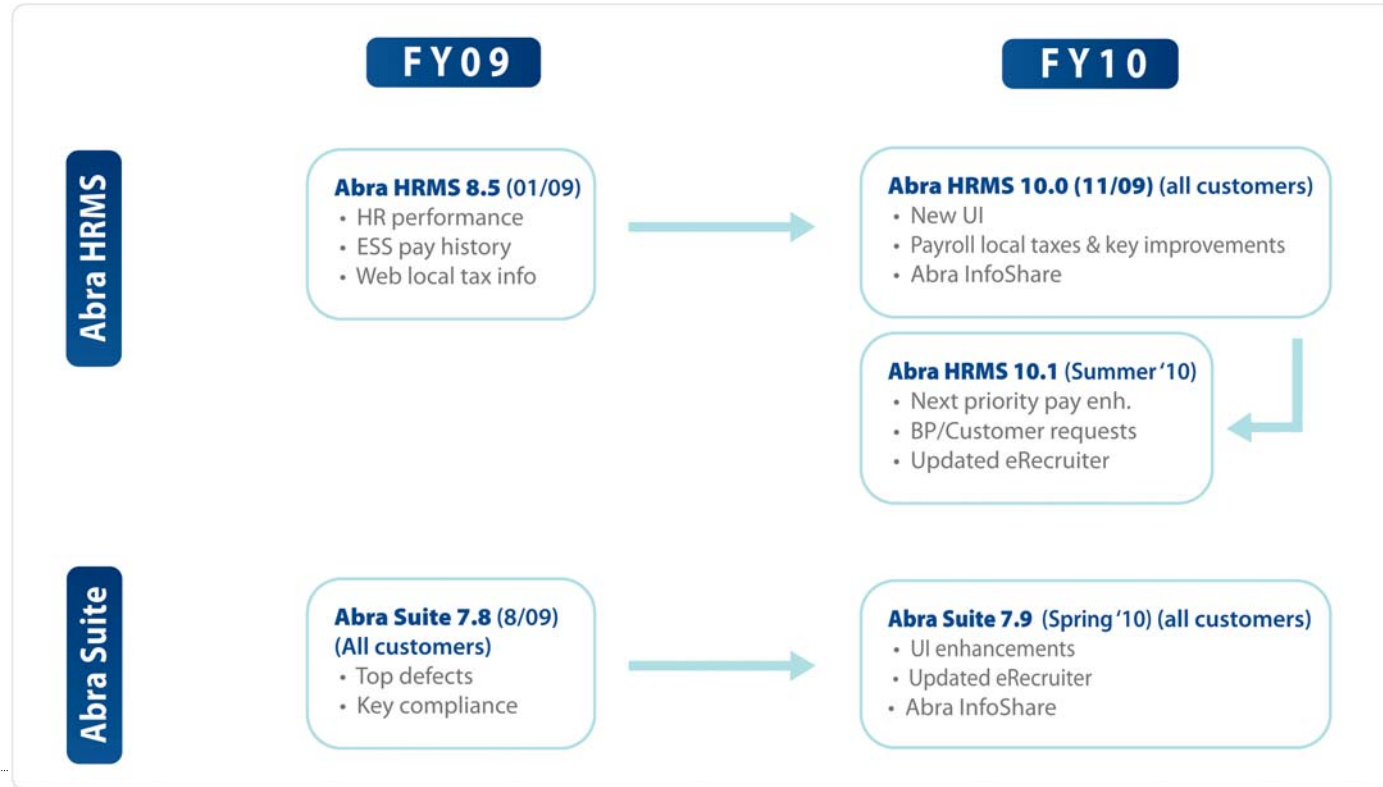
FY09

FY10

Abra HRMS

Abra HRMS 8.5 (01/09)
• HR performance
• ESS pay history
• Web local tax info

Abra HRMS 10.0 (11/09) (all customers)
• New UI
• Payroll local taxes & key improvements
• Abra InfoShare

Abra HRMS 10.1 (Summer '10)
• Next priority pay enh.
• BP/Customer requests
• Updated eRecruiter

Abra Suite

Abra Suite 7.8 (8/09) (All customers)
• Top defects
• Key compliance

Abra Suite 7.9 (Spring '10) (all customers)
• UI enhancements
• Updated eRecruiter
• Abra InfoShare